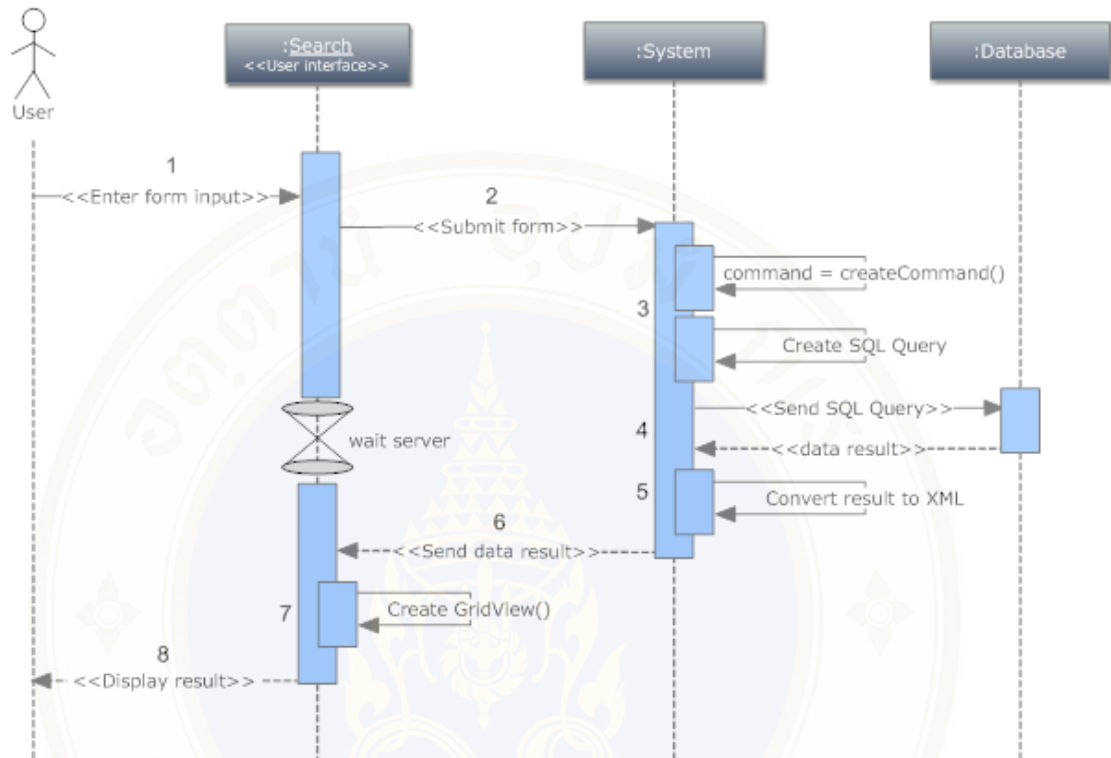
User

:Search
<<User interface>>

:System

:Database

1
<<Enter form input>>

2
<<Submit form>>

command = createCommand()

3

Create SQL Query

<<Send SQL Query>>

wait server

4

<<data result>>

5

Convert result to XML

6
<<Send data result>>

7

Create GridView()

8
<<Display result>>